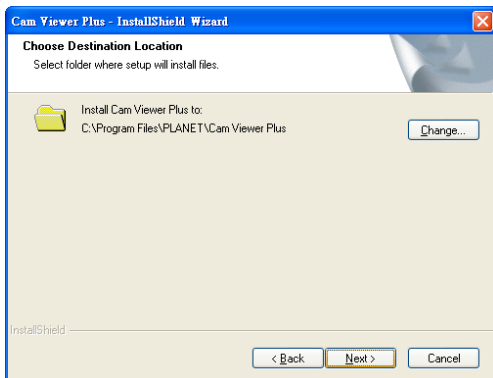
Cam Viewer Plus - InstallShield Wizard

Choose Destination Location
Select folder where setup will install files.

Install Cam Viewer Plus to:
C:\Program Files\PLANET\Cam Viewer Plus

Change...

InstallShield

< Back
Next >
Cancel